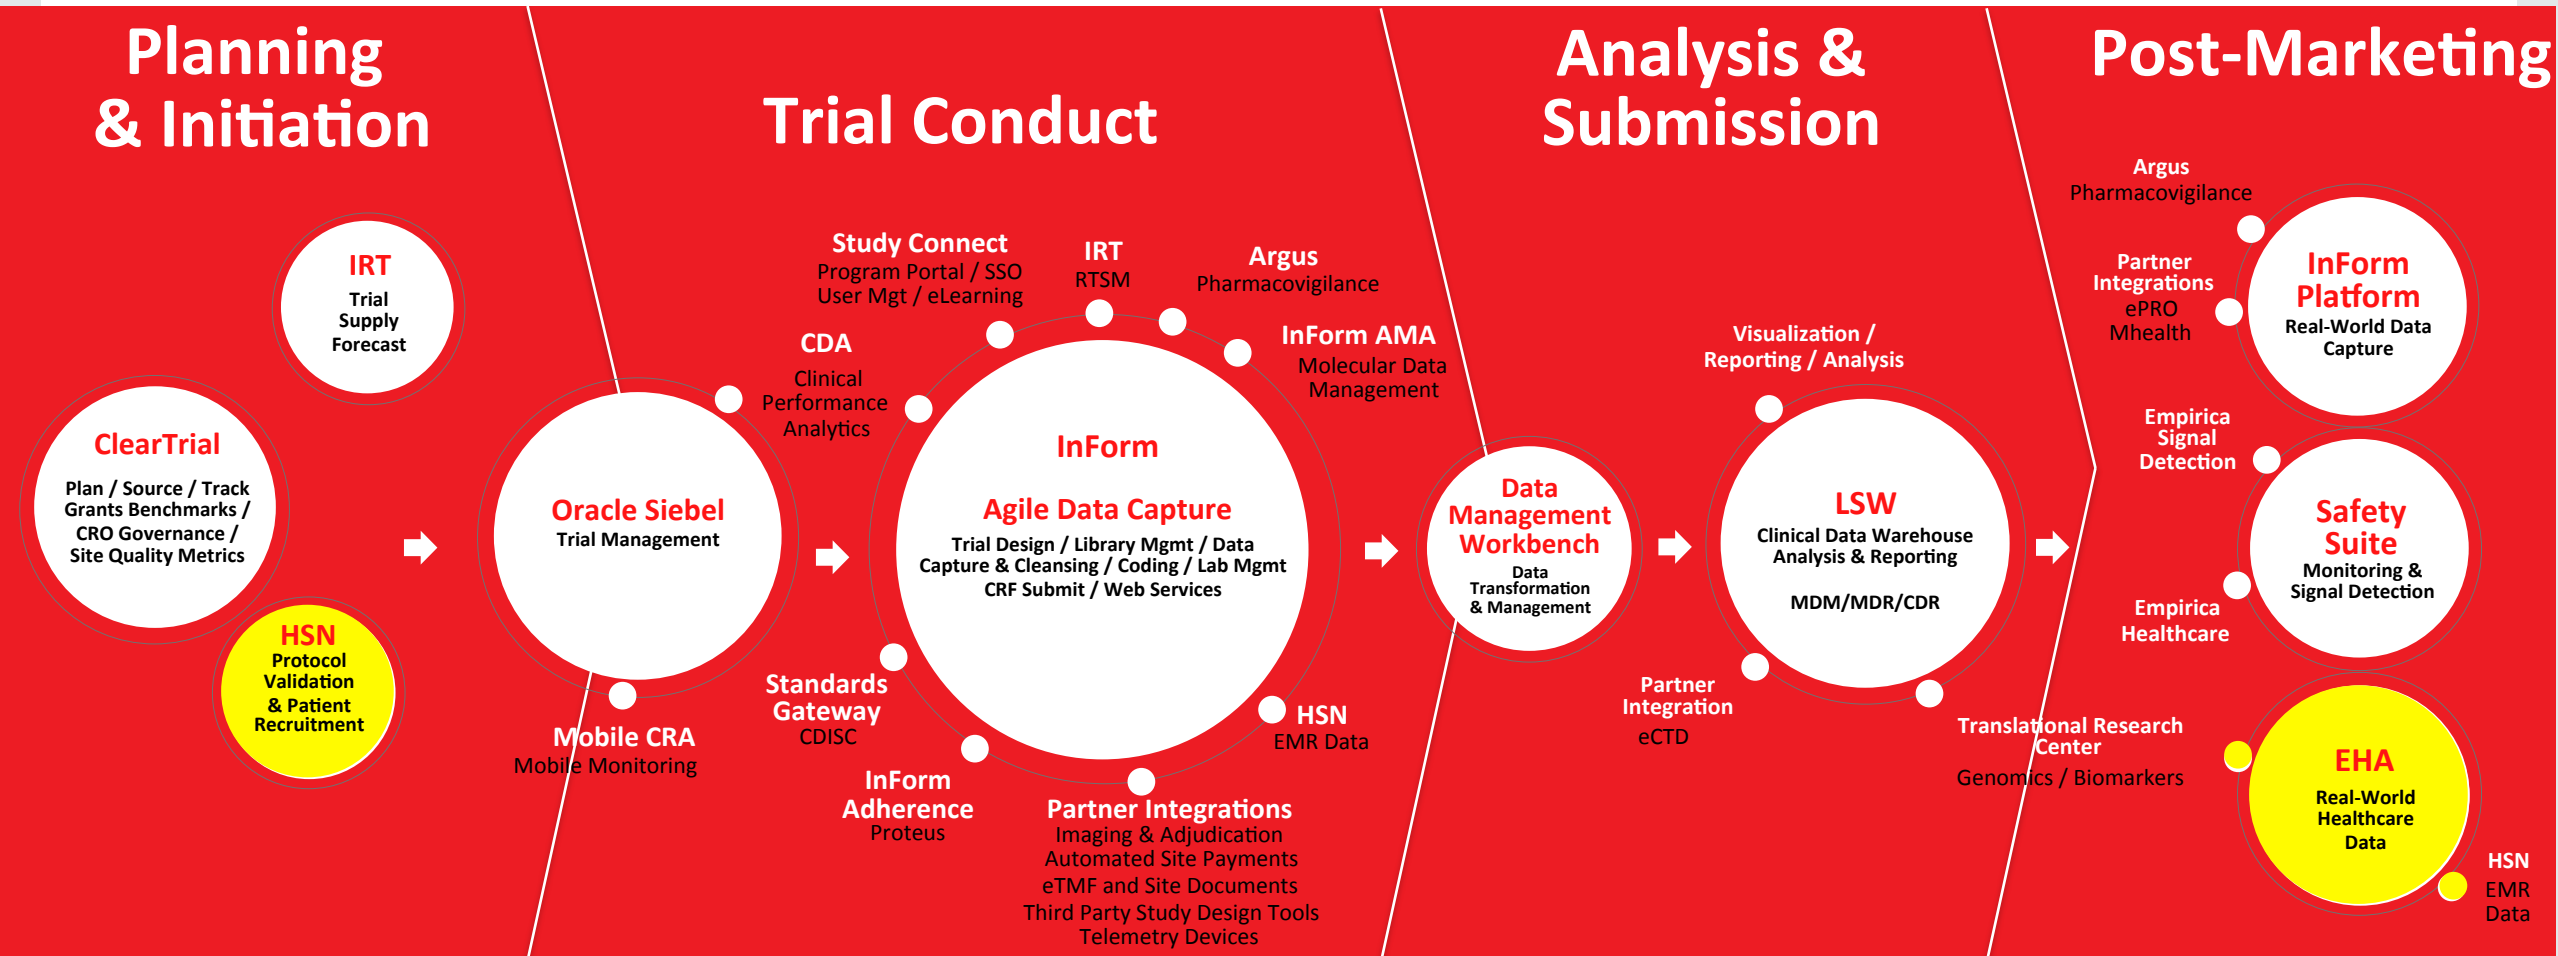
Planning & Initiation

IRT
Trial Supply Forecast

ClearTrial
Plan / Source / Track Grants Benchmarks / CRO Governance / Site Quality Metrics

HSN
Protocol Validation & Patient Recruitment

Trial Conduct

Oracle Siebel
Trial Management

Mobile CRA
Mobile Monitoring

CDA
Clinical Performance Analytics

Study Connect
Program Portal / SSO
User Mgt / eLearning

IRT
RTSM

Argus
Pharmacovigilance

InForm AMA
Molecular Data Management

InForm
Agile Data Capture
Trial Design / Library Mgmt / Data Capture & Cleansing / Coding / Lab Mgmt
CRF Submit / Web Services

Standards Gateway
CDISC

InForm Adherence
Proteus

Partner Integrations
Imaging & Adjudication
Automated Site Payments
eTMF and Site Documents
Third Party Study Design Tools
Telemetry Devices

HSN
EMR Data

Analysis & Submission

Data Management Workbench
Data Transformation & Management

Visualization / Reporting / Analysis

LSW
Clinical Data Warehouse Analysis & Reporting
MDM/MDR/CDR

Partner Integration
eCTD

Post-Marketing

Argus
Pharmacovigilance

Partner Integrations
ePRO
Mhealth

InForm Platform
Real-World Data Capture

Empirica Signal Detection

Safety Suite
Monitoring & Signal Detection

Empirica Healthcare

Translational Research Center
Genomics / Biomarkers

EHA
Real-World Healthcare Data

HSN
EMR Data